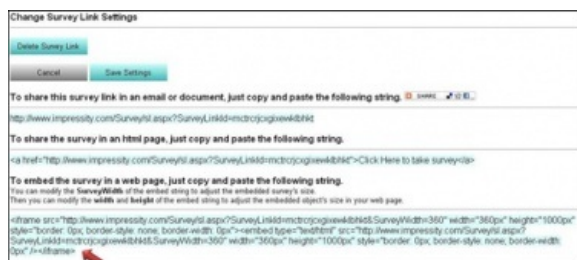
Change Survey Link Settings

Delete Survey Link

Cancel Save Settings

To share this survey link in an email or document, just copy and paste the following string. SHARE

http://www.impressity.com/Surveys/sl.aspx?SurveyLinkId=mctrcjcxgixew4kbhkd

To share the survey in an html page, just copy and paste the following string.

<a href="http://www.impressity.com/Surveys/sl.aspx?SurveyLinkId=mctrcjcxgixew4kbhkd">Click Here to take survey</a>

To embed the survey in a web page, just copy and paste the following string.
You can modify the SurveyWidth of the embed string to adjust the embedded survey's size.
Then you can modify the width and height of the embed string to adjust the embedded object's size in your web page.

<iframe src="http://www.impressity.com/Surveys/sl.aspx?SurveyLinkId=mctrcjcxgixew4kbhkd&SurveyWidth=360" width="360px" height="1000px" style="border: 0px; border-style: none; border-width: 0px"><embed type="text/html" src="http://www.impressity.com/Surveys/sl.aspx?SurveyLinkId=mctrcjcxgixew4kbhkd&SurveyWidth=360" width="360px" height="1000px" style="border: 0px; border-style: none; border-width: 0px" /></iframe>